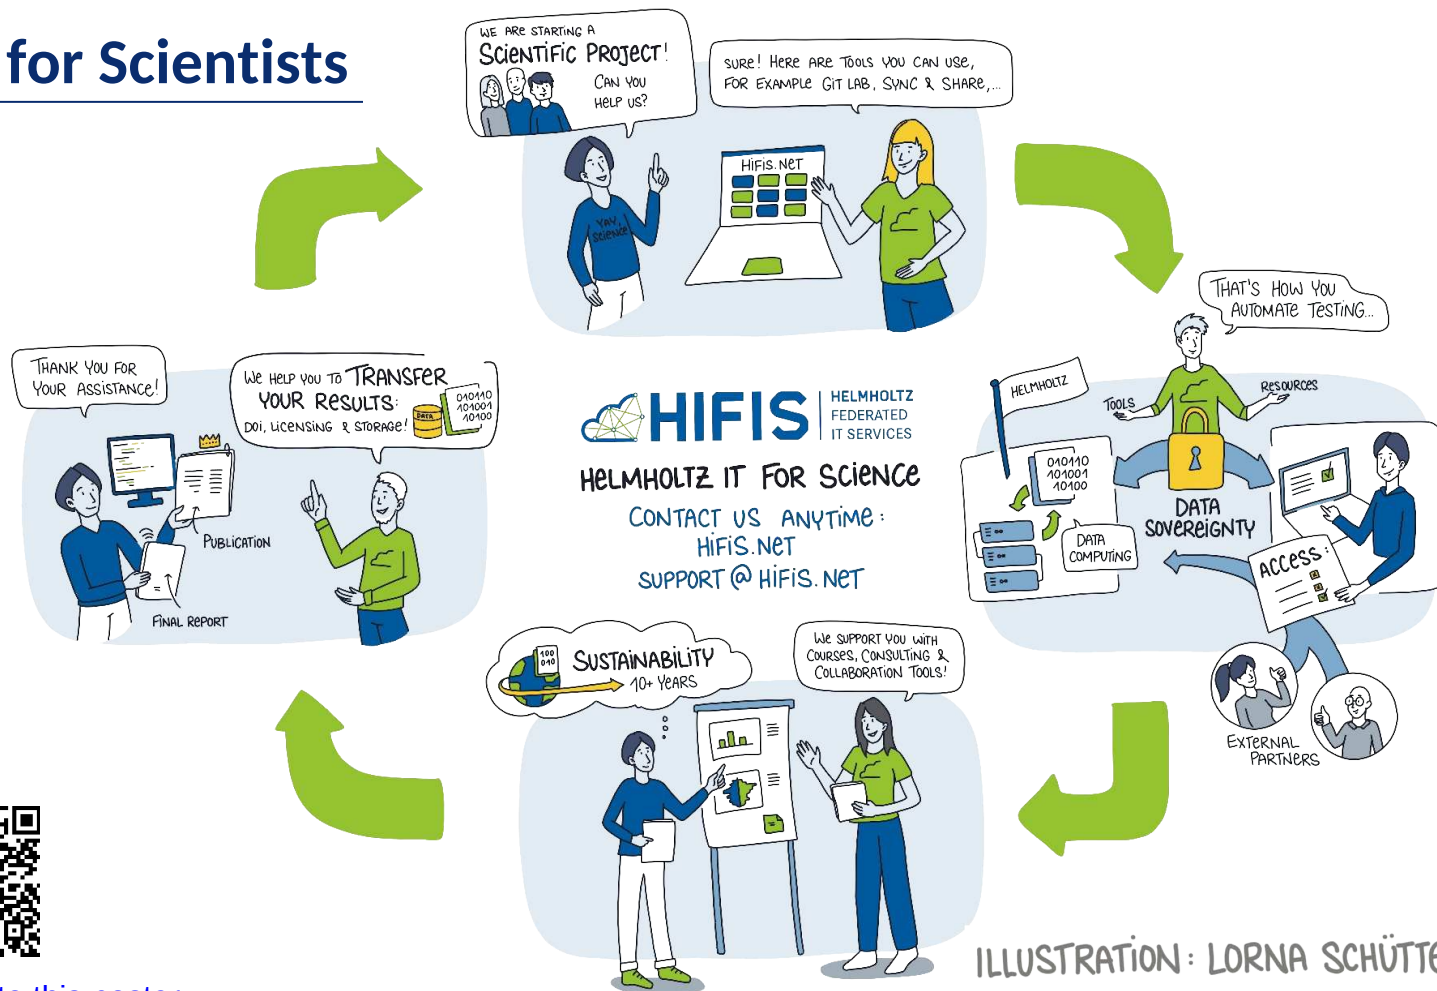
for Scientists

We are starting a Scientific Project! Can you help us?

Sure! Here are tools you can use, for example GitLab, Sync & Share,...

HIFIS.NET

Yay, science!

That's how you automate testing...

Helmholtz

Tools

Resources

010110
101001
10100

Data computing

Data sovereignty

Access

External partners

Thank you for your assistance!

We help you to transfer your results: DOI, licensing & storage!

Data

010110
101001
10100

Publication

Final report

HIFIS HELMHOLTZ FEDERATED IT SERVICES

HELMHOLTZ IT FOR SCIENCE

CONTACT US ANYTIME:
HIFIS.NET
SUPPORT@HIFIS.NET

100
010

Sustainability
10+ years

We support you with courses, consulting & collaboration tools!

ILLUSTRATION: LORNA SCHÜTTE

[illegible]